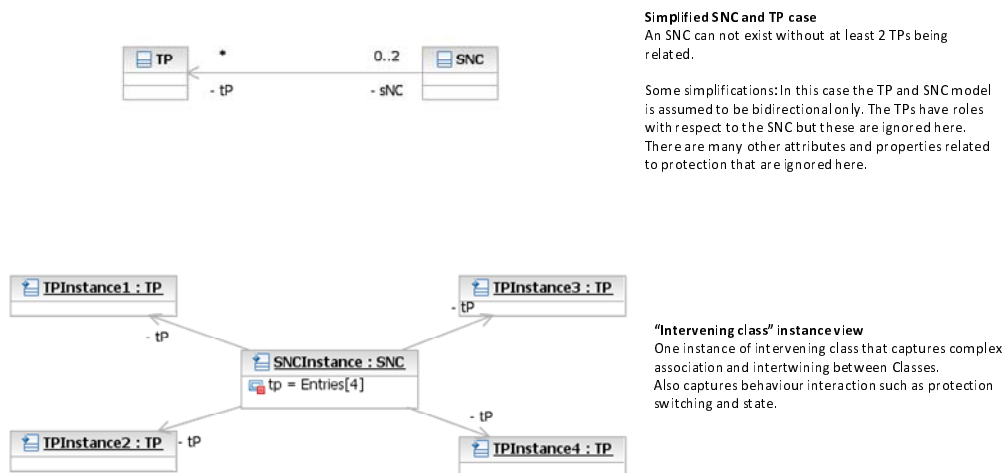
TP

*

0..2

SNC

- tP

- sNC

**Simplified SNC and TP case**
An SNC can not exist without at least 2 TPs being related.

Some simplifications: In this case the TP and SNC model is assumed to be bidirectional only. The TPs have roles with respect to the SNC but these are ignored here. There are many other attributes and properties related to protection that are ignored here.

TPInstance1 : TP

- tP

TPInstance3 : TP

- tP

SNCInstance : SNC

tp = Entries[4]

TPInstance2 : TP

- tP

- tP

TPInstance4 : TP

**"Intervening class" instance view**
One instance of intervening class that captures complex association and intertwining between Classes.
Also captures behaviour interaction such as protection switching and state.